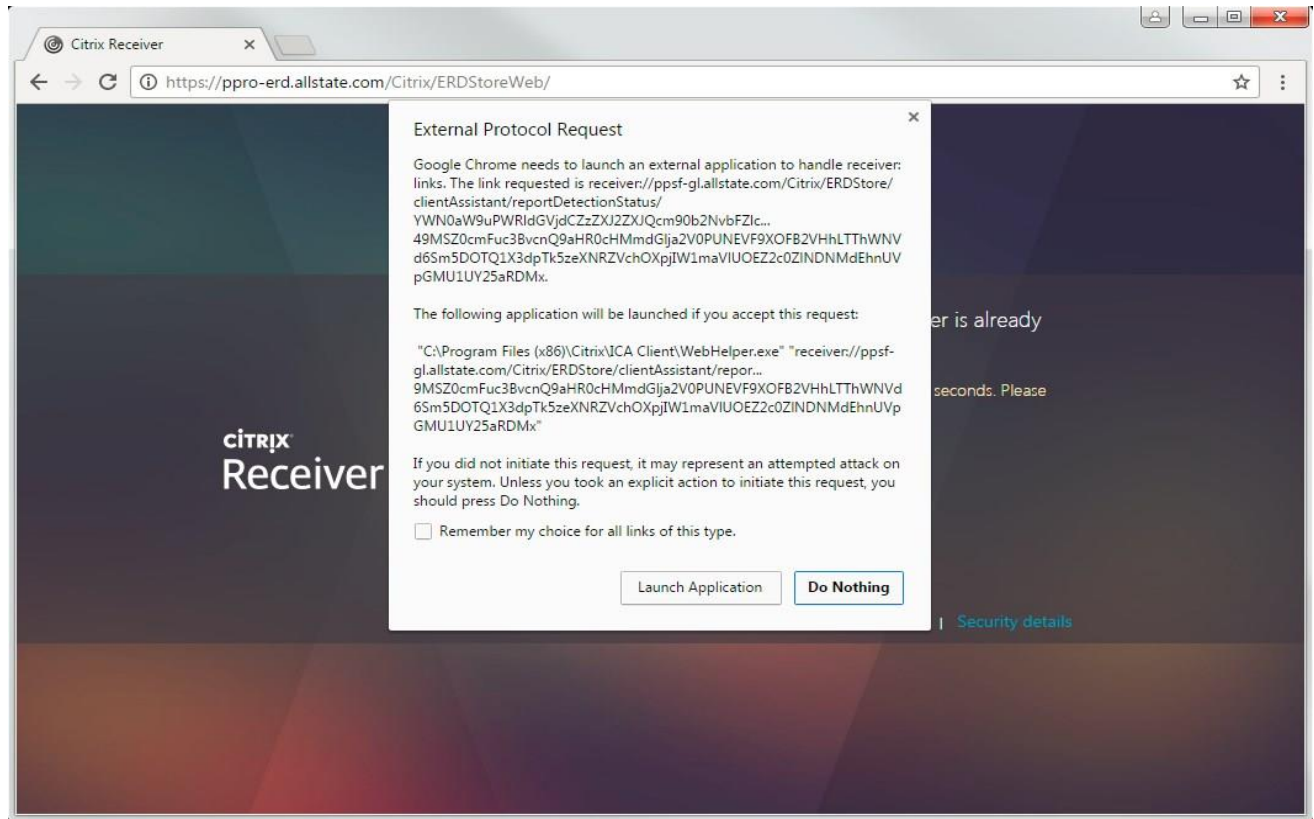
Citrix Receiver ×

https://ppro-erd.allstate.com/Citrix/ERDStoreWeb/

External Protocol Request ×

Google Chrome needs to launch an external application to handle receiver: links. The link requested is receiver://ppsf-gl.allstate.com/Citrix/ERDStore/clientAssistant/reportDetectionStatus/YWN0aW9uPWRldGVjdCZzZXJ2ZXJQcm90b2NvbFZlc...49MSZ0cmFuc3BvcnQ9aHR0cHMmdGlja2V0PUNEVF9XOFB2VHhLTThWNVd6Sm5DOTQ1X3dpTk5zeXNRZVchOXpjIW1maVlUOEZ2c0ZlNDNMdEhnUVpGMU1UY25aRDMx.

The following application will be launched if you accept this request:

"C:\Program Files (x86)\Citrix\ICA Client\WebHelper.exe" "receiver://ppsf-gl.allstate.com/Citrix/ERDStore/clientAssistant/repor...9MSZ0cmFuc3BvcnQ9aHR0cHMmdGlja2V0PUNEVF9XOFB2VHhLTThWNVd6Sm5DOTQ1X3dpTk5zeXNRZVchOXpjIW1maVlUOEZ2c0ZlNDNMdEhnUVpGMU1UY25aRDMx"

If you did not initiate this request, it may represent an attempted attack on your system. Unless you took an explicit action to initiate this request, you should press Do Nothing.

Remember my choice for all links of this type.

Launch Application | Do Nothing

CITRIX
Receiver

er is already

seconds. Please

| Security details